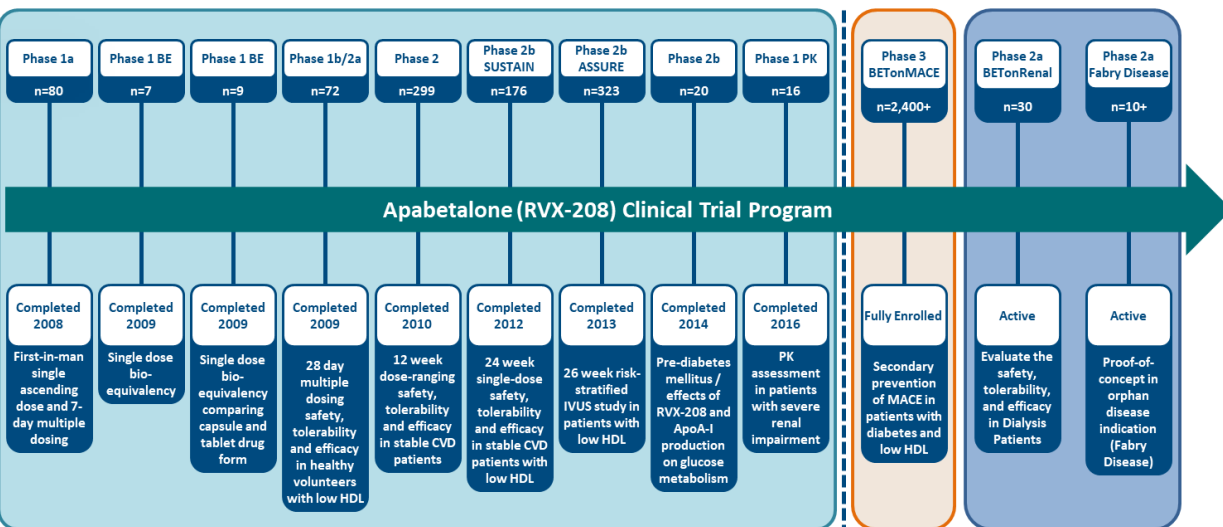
Phase 1a
n=80

Phase 1 BE
n=7

Phase 1 BE
n=9

Phase 1b/2a
n=72

Phase 2
n=299

Phase 2b SUSTAIN
n=176

Phase 2b ASSURE
n=323

Phase 2b
n=20

Phase 1 PK
n=16

Phase 3 BETonMACE
n=2,400+

Phase 2a BETonRenal
n=30

Phase 2a Fabry Disease
n=10+

Apabetalone (RVX-208) Clinical Trial Program

Completed 2008
First-in-man single ascending dose and 7-day multiple dosing

Completed 2009
Single dose bio-equivalency

Completed 2009
Single dose bio-equivalency comparing capsule and tablet drug form

Completed 2009
28 day multiple dosing safety, tolerability and efficacy in healthy volunteers with low HDL

Completed 2010
12 week dose-ranging safety, tolerability and efficacy in stable CVD patients

Completed 2012
24 week single-dose safety, tolerability and efficacy in stable CVD patients with low HDL

Completed 2013
26 week risk-stratified IVUS study in patients with low HDL

Completed 2014
Pre-diabetes mellitus / effects of RVX-208 and ApoA-I production on glucose metabolism

Completed 2016
PK assessment in patients with severe renal impairment

Fully Enrolled
Secondary prevention of MACE in patients with diabetes and low HDL

Active
Evaluate the safety, tolerability, and efficacy in Dialysis Patients

Active
Proof-of-concept in orphan disease indication (Fabry Disease)